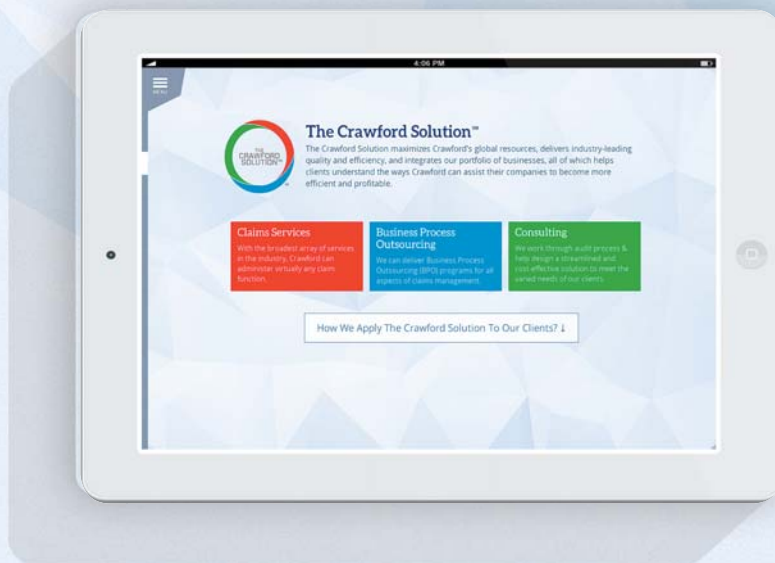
4:06 PM

MENU

THE CRAWFORD SOLUTION™

The Crawford Solution™

The Crawford Solution maximizes Crawford's global resources, delivers industry-leading quality and efficiency, and integrates our portfolio of businesses, all of which helps clients understand the ways Crawford can assist their companies to become more efficient and profitable.

Claims Services

With the broadest array of services in the industry, Crawford can administer virtually any claim function.

Business Process Outsourcing

We can deliver Business Process Outsourcing (BPO) programs for all aspects of claims management.

Consulting

We work through audit process & help design a streamlined and cost-effective solution to meet the varied needs of our clients.

How We Apply The Crawford Solution To Our Clients? ↓